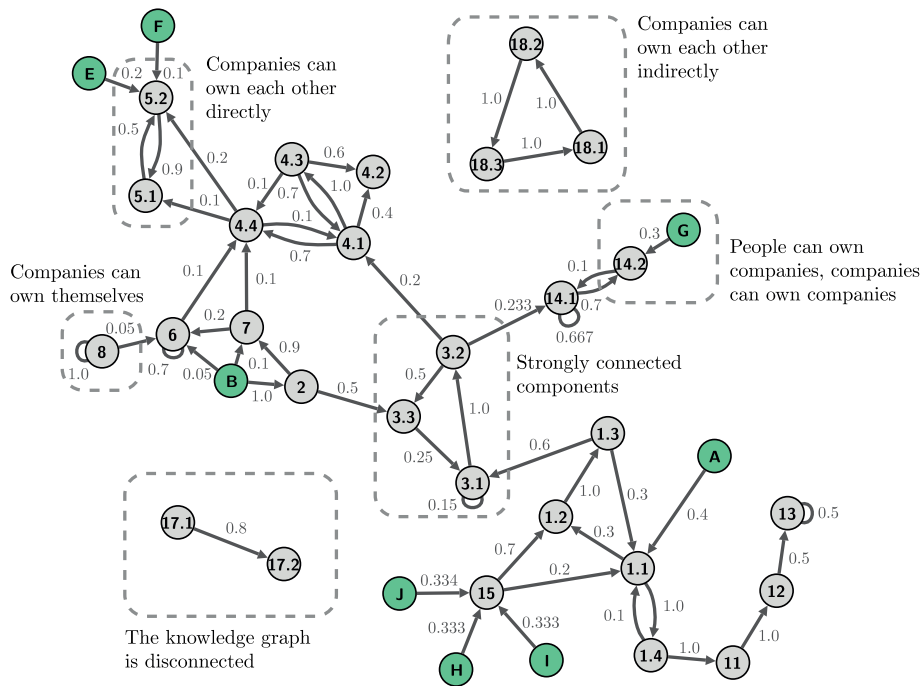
Companies can own each other indirectly

18.2

1.0

1.0

18.3

1.0

18.1

F

E

0.2

0.1

5.2

Companies can own each other directly

0.5

0.9

5.1

0.2

4.3

0.6

4.2

0.1

0.7

1.0

0.1

4.4

0.1

4.1

0.4

0.7

G

0.3

14.2

People can own companies, companies can own companies

0.1

14.1

0.7

0.233

0.667

0.2

0.1

0.1

Companies can own themselves

0.05

8

6

0.2

7

1.0

0.7

0.05

B

0.1

0.9

2

1.0

0.5

3.2

Strongly connected components

0.5

3.3

1.0

0.6

1.3

0.25

3.1

A

0.15

1.0

0.3

0.4

1.2

0.3

13

0.5

17.1

0.8

17.2

0.7

0.2

1.1

0.5

J

0.334

15

12

0.333

0.333

0.1

1.0

1.0

H

I

1.4

1.0

11

The knowledge graph is disconnected